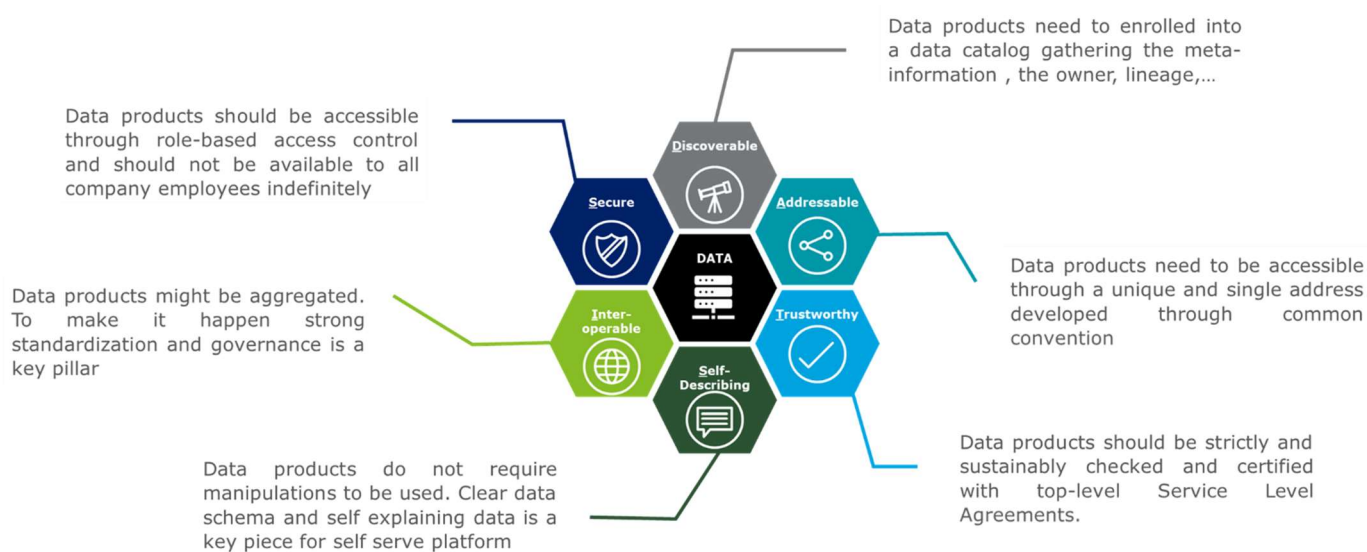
Data products need to enrolled into a data catalog gathering the meta-information , the owner, lineage,…

Data products should be accessible through role-based access control and should not be available to all company employees indefinitely

Discoverable

Secure

Addressable

DATA

Data products need to be accessible through a unique and single address developed through common convention

Data products might be aggregated. To make it happen strong standardization and governance is a key pillar

Inter-operable

Trustworthy

Self-Describing

Data products should be strictly and sustainably checked and certified with top-level Service Level Agreements.

Data products do not require manipulations to be used. Clear data schema and self explaining data is a key piece for self serve platform